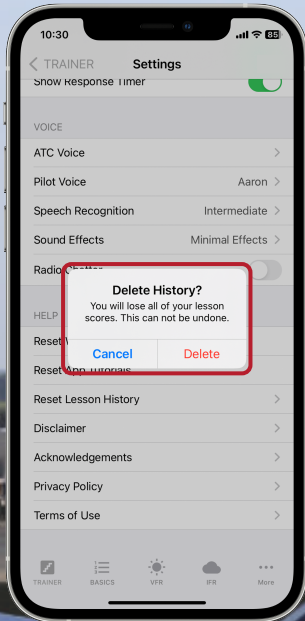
10:30
85

TRAINER
Settings

Show Response Timer

VOICE

ATC Voice

Pilot Voice
Aaron

Speech Recognition
Intermediate

Sound Effects
Minimal Effects

Radio Chatter

Delete History?
You will lose all of your lesson scores. This can not be undone.

Cancel
Delete

HELP

Reset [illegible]

Reset App Tutorials

Reset Lesson History

Disclaimer

Acknowledgements

Privacy Policy

Terms of Use

TRAINER
BASICS
VFR
IFR
More